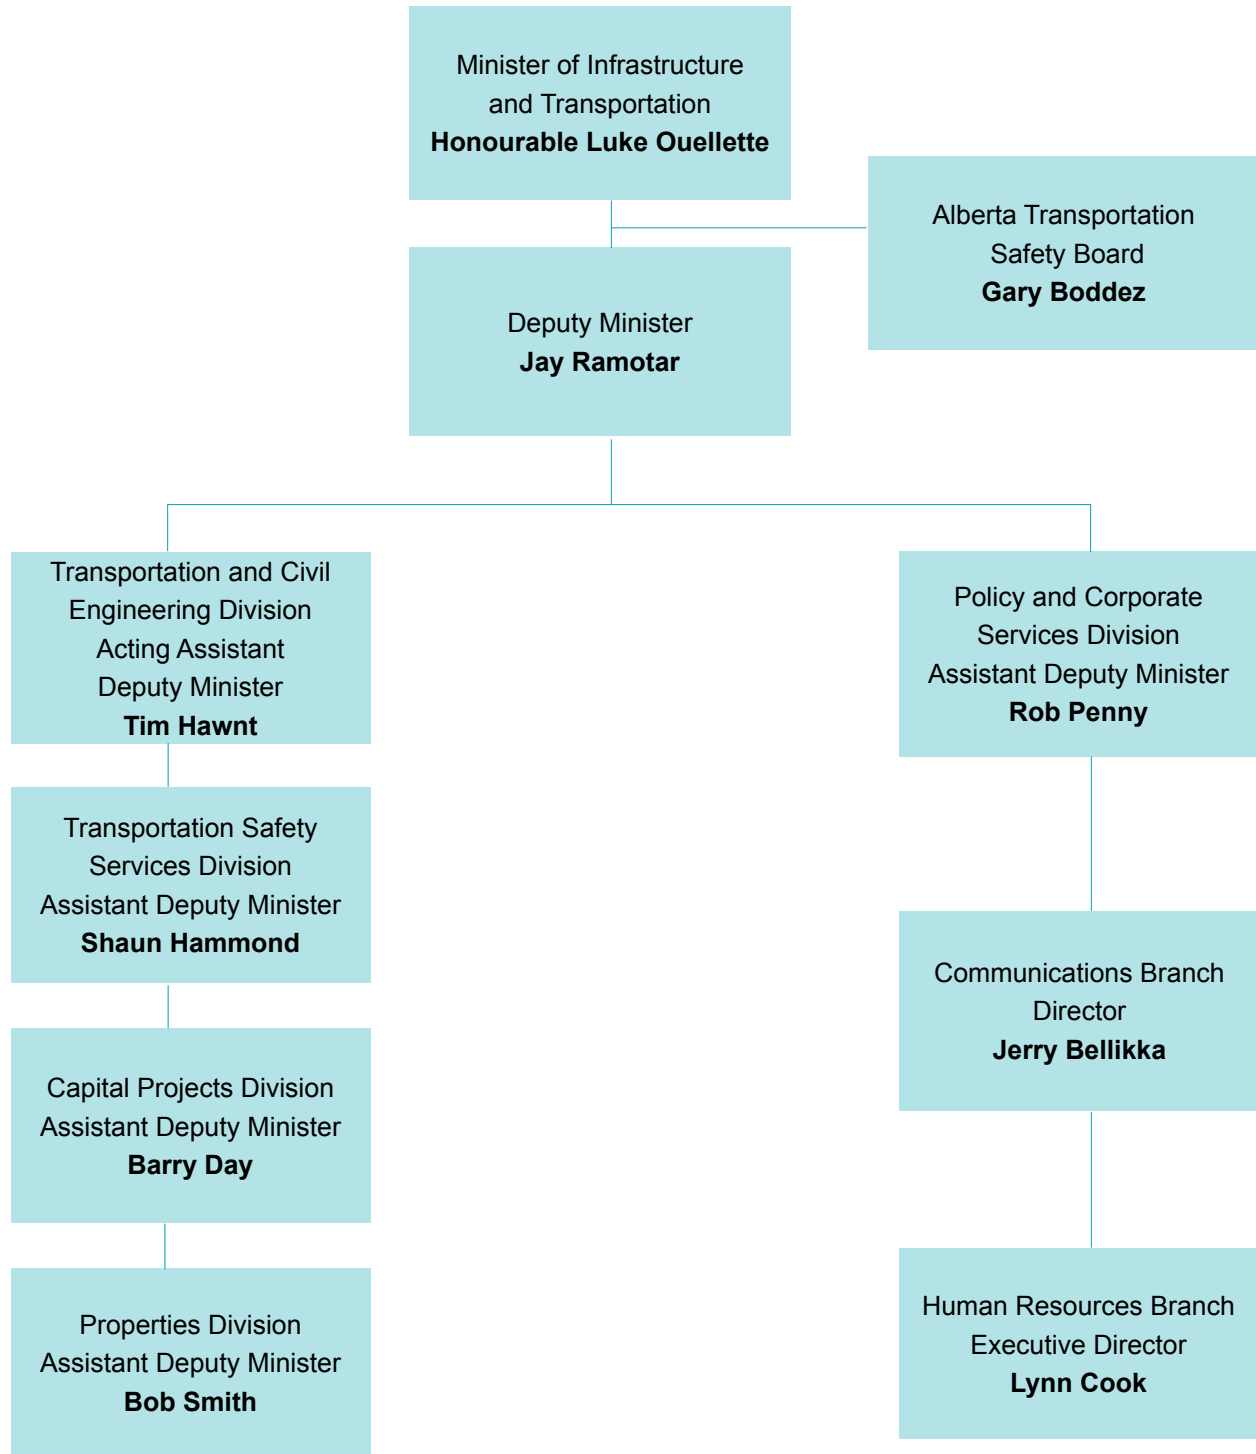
Minister of Infrastructure and Transportation
**Honourable Luke Ouellette**

Alberta Transportation Safety Board
**Gary Boddez**

Deputy Minister
**Jay Ramotar**

Transportation and Civil Engineering Division
Acting Assistant Deputy Minister
**Tim Hawnt**

Transportation Safety Services Division
Assistant Deputy Minister
**Shaun Hammond**

Capital Projects Division
Assistant Deputy Minister
**Barry Day**

Properties Division
Assistant Deputy Minister
**Bob Smith**

Policy and Corporate Services Division
Assistant Deputy Minister
**Rob Penny**

Communications Branch
Director
**Jerry Bellikka**

Human Resources Branch
Executive Director
**Lynn Cook**